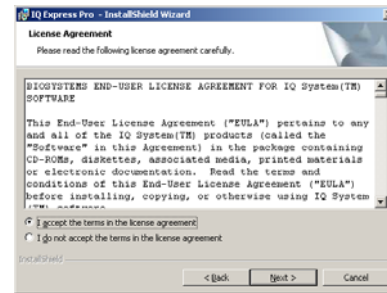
IQ Express Pro - InstallShield Wizard

License Agreement

Please read the following license agreement carefully.

BIOSYSTEMS END-USER LICENSE AGREEMENT FOR IQ System(TM) SOFTWARE

This End-User License Agreement ("EULA") pertains to any and all of the IQ System(TM) products (called the "Software" in this Agreement) in the package containing CD-ROMs, diskettes, associated media, printed materials or electronic documentation. Read the terms and conditions of this End-User License Agreement ("EULA") before installing, copying, or otherwise using IQ System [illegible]

I accept the terms in the license agreement

I do not accept the terms in the license agreement

InstallShield

< Back

Next >

Cancel